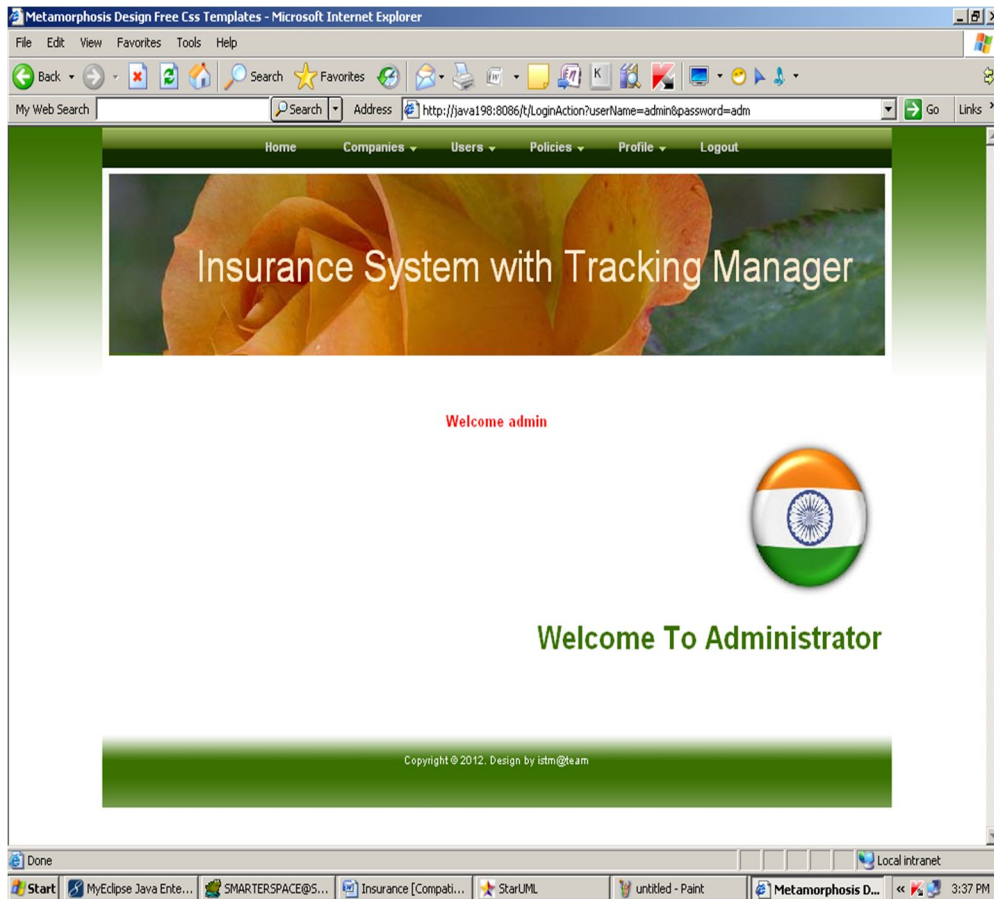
Metamorphosis Design Free Css Templates - Microsoft Internet Explorer

File Edit View Favorites Tools Help

Back Search Favorites

My Web Search Search Address http://java198:8086/t/LoginAction?userName=admin&password=adm Go Links

Home Companies Users Policies Profile Logout

Insurance System with Tracking Manager

Welcome admin

Welcome To Administrator

Copyright © 2012. Design by istm@team

Done Local intranet

Start MyEclipse Java Ente... SMARTERSPACE@S... Insurance [Compati... StarUML untitled - Paint Metamorphosis D... 3:37 PM